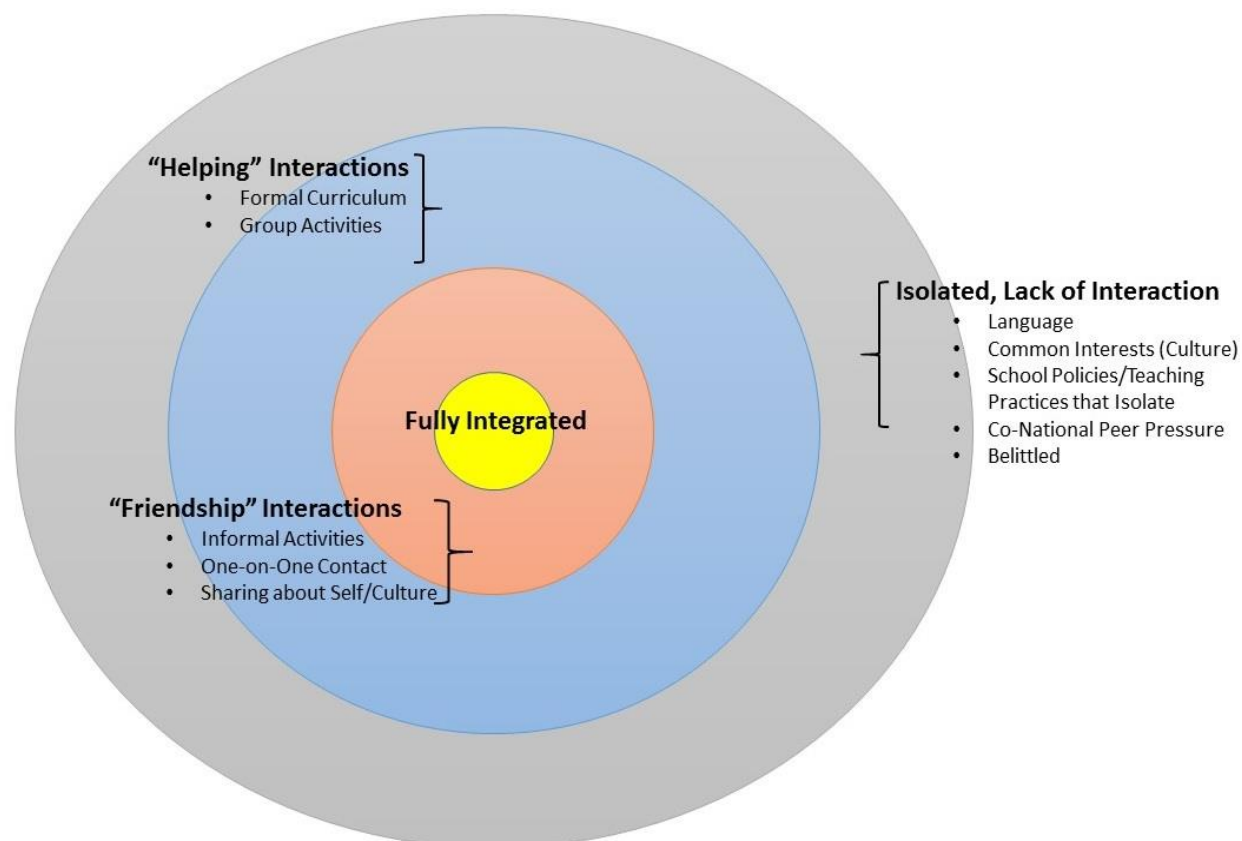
“Helping” Interactions
- Formal Curriculum
- Group Activities

Isolated, Lack of Interaction
- Language
- Common Interests (Culture)
- School Policies/Teaching Practices that Isolate
- Co-National Peer Pressure
- Belittled

Fully Integrated

“Friendship” Interactions
- Informal Activities
- One-on-One Contact
- Sharing about Self/Culture